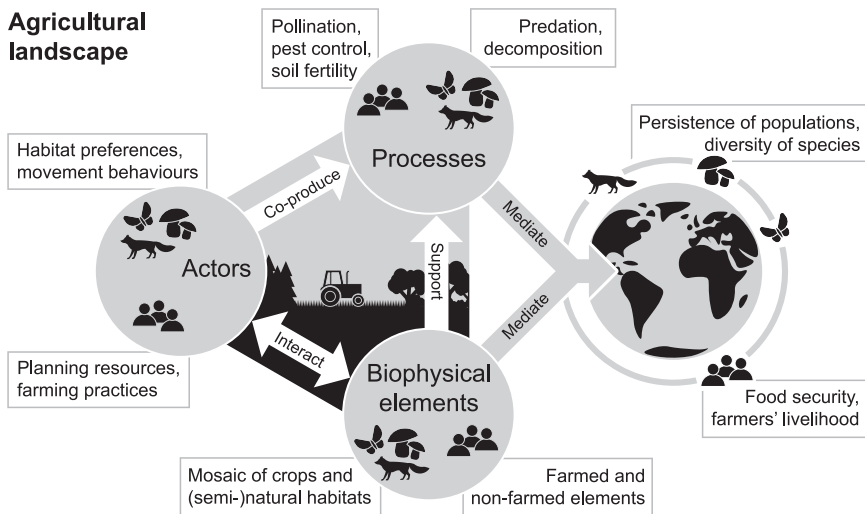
Agricultural landscape

Pollination, pest control, soil fertility

Predation, decomposition

Processes

Habitat preferences, movement behaviours

Co-produce

Actors

Support

Mediate

Mediate

Persistence of populations, diversity of species

Interact

Planning resources, farming practices

Biophysical elements

Food security, farmers' livelihood

Mosaic of crops and (semi-)natural habitats

Farmed and non-farmed elements